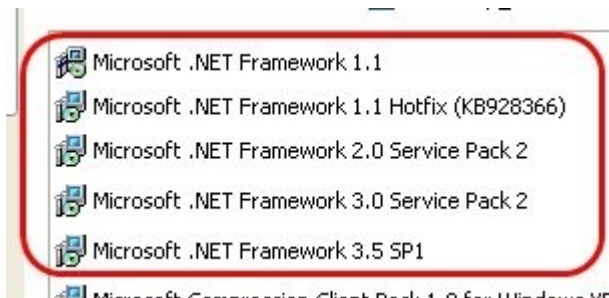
Microsoft .NET Framework 1.1
Microsoft .NET Framework 1.1 Hotfix (KB928366)
Microsoft .NET Framework 2.0 Service Pack 2
Microsoft .NET Framework 3.0 Service Pack 2
Microsoft .NET Framework 3.5 SP1
Microsoft Compression Client Pack 1.0 for Windows X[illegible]